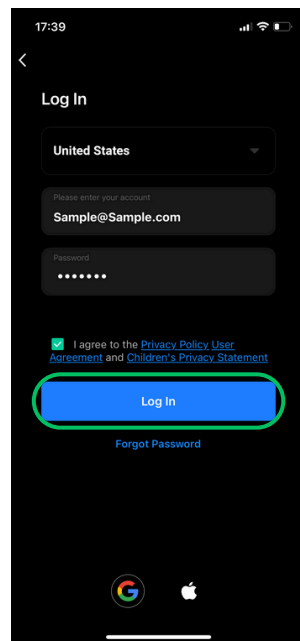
17:39

<

Log In

United States

Please enter your account

Sample@Sample.com

Password

•••••••

I agree to the Privacy Policy User Agreement and Children's Privacy Statement

Log In

Forgot Password